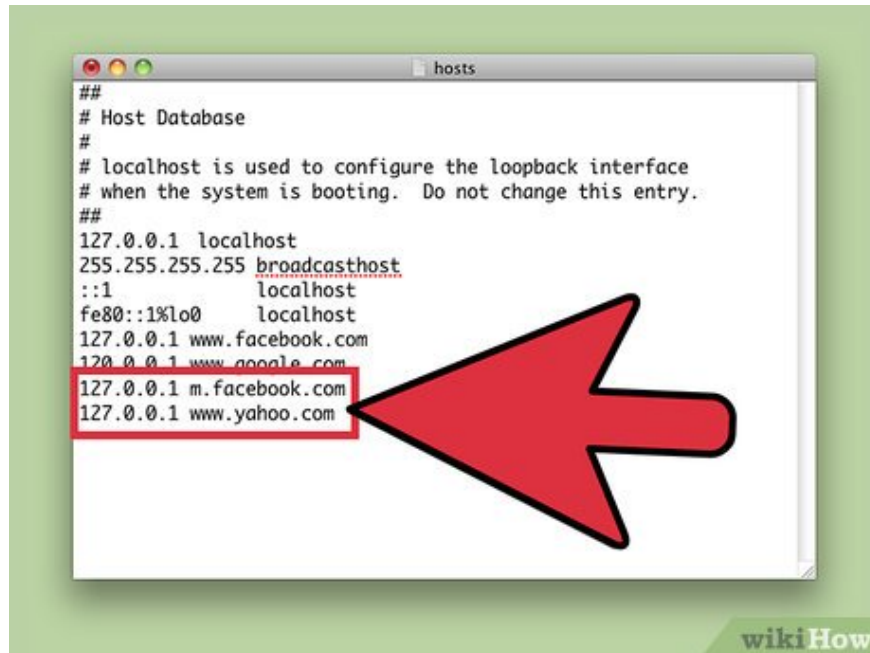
hosts

##
# Host Database
#
# localhost is used to configure the loopback interface
# when the system is booting.  Do not change this entry.
##
127.0.0.1  localhost
255.255.255.255 broadcasthost
::1             localhost
fe80::1%lo0     localhost
127.0.0.1 www.facebook.com
120.0.0.1 www.google.com
127.0.0.1 m.facebook.com
127.0.0.1 www.yahoo.com

wikiHow